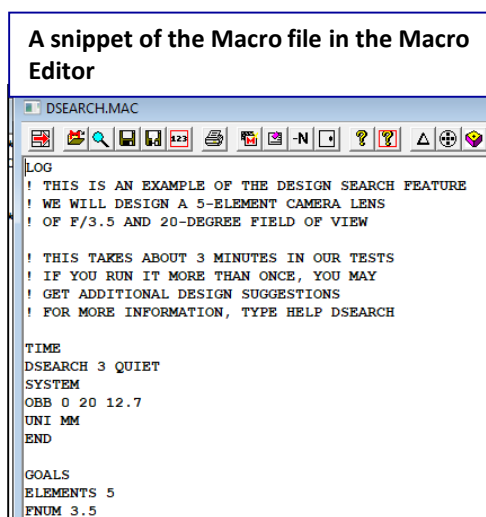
A snippet of the Macro file in the Macro Editor

DSEARCH.MAC

123 -N

LOG
! THIS IS AN EXAMPLE OF THE DESIGN SEARCH FEATURE
! WE WILL DESIGN A 5-ELEMENT CAMERA LENS
! OF F/3.5 AND 20-DEGREE FIELD OF VIEW

! THIS TAKES ABOUT 3 MINUTES IN OUR TESTS
! IF YOU RUN IT MORE THAN ONCE, YOU MAY
! GET ADDITIONAL DESIGN SUGGESTIONS
! FOR MORE INFORMATION, TYPE HELP DSEARCH

TIME
DSEARCH 3 QUIET
SYSTEM
OBB 0 20 12.7
UNI MM
END

GOALS
ELEMENTS 5
FNUM 3.5